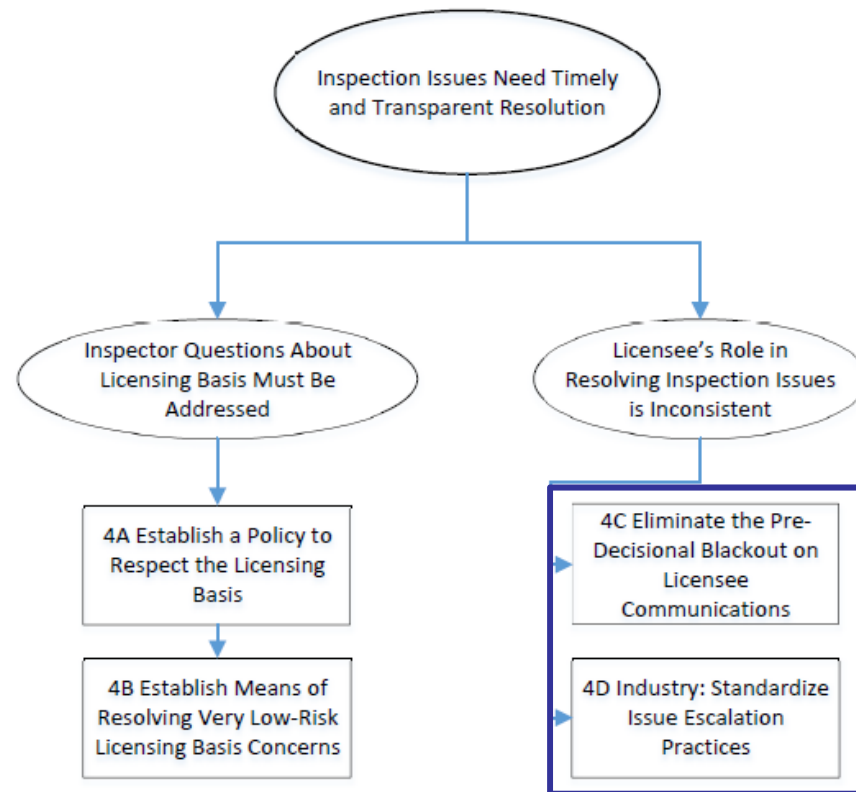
Inspection Issues Need Timely and Transparent Resolution

Inspector Questions About Licensing Basis Must Be Addressed

Licensee's Role in Resolving Inspection Issues is Inconsistent

4A Establish a Policy to Respect the Licensing Basis

4B Establish Means of Resolving Very Low-Risk Licensing Basis Concerns

4C Eliminate the Pre-Decisional Blackout on Licensee Communications

4D Industry: Standardize Issue Escalation Practices